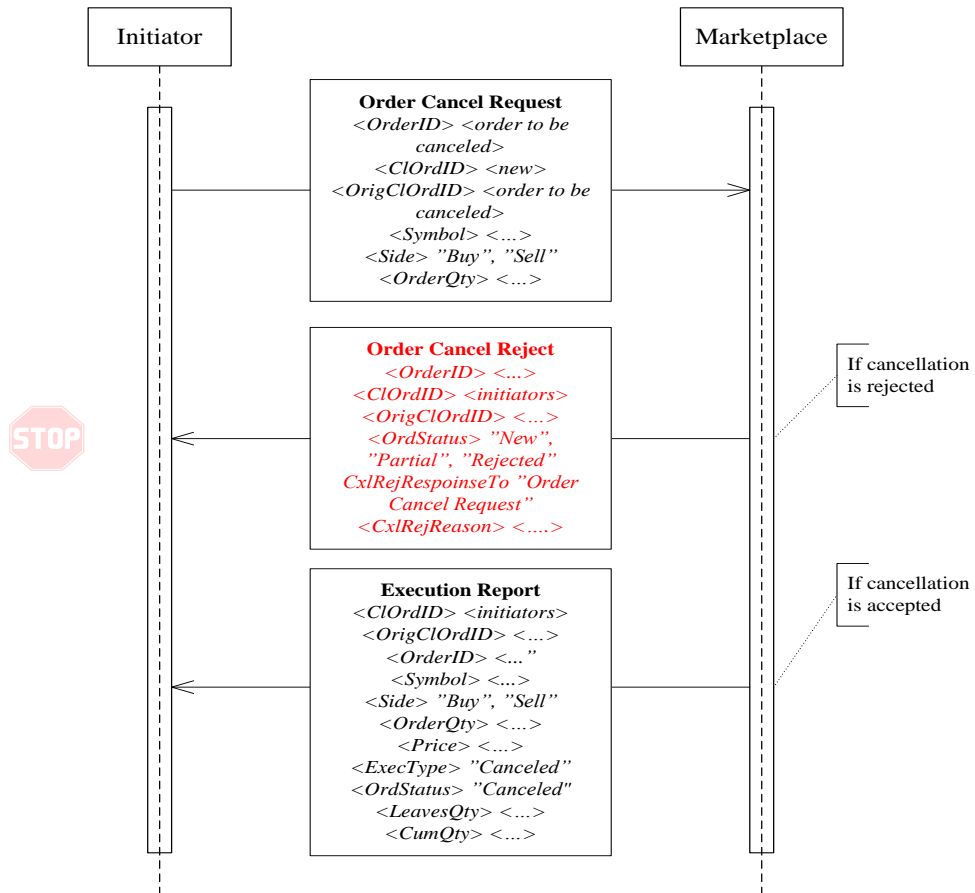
Initiator

Marketplace

**Order Cancel Request**
<OrderID> <order to be canceled>
<ClOrdID> <new>
<OrigClOrdID> <order to be canceled>
<Symbol> <...>
<Side> "Buy", "Sell"
<OrderQty> <...>

**Order Cancel Reject**
<OrderID> <...>
<ClOrdID> <initiators>
<OrigClOrdID> <...>
<OrdStatus> "New", "Partial", "Rejected"
CxlRejRespoinseTo "Order Cancel Request"
<CxlRejReason> <....>

If cancellation is rejected

STOP

**Execution Report**
<ClOrdID> <initiators>
<OrigClOrdID> <...>
<OrderID> <..."
<Symbol> <...>
<Side> "Buy", "Sell"
<OrderQty> <...>
<Price> <...>
<ExecType> "Canceled"
<OrdStatus> "Canceled"
<LeavesQty> <...>
<CumQty> <...>

If cancellation is accepted